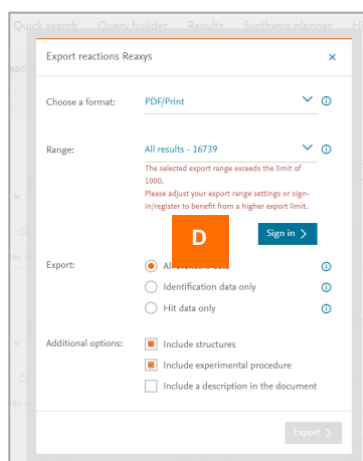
Quick search Query builder Results Synthesis planner Hi

Export reactions Reaxys ×

Choose a format: PDF/Print

Range: All results - 16739

The selected export range exceeds the limit of 1000.
Please adjust your export range settings or sign-in/register to benefit from a higher export limit.

D

Sign in

Export: All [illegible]

Identification data only

Hit data only

Additional options: Include structures

Include experimental procedure

Include a description in the document

Export